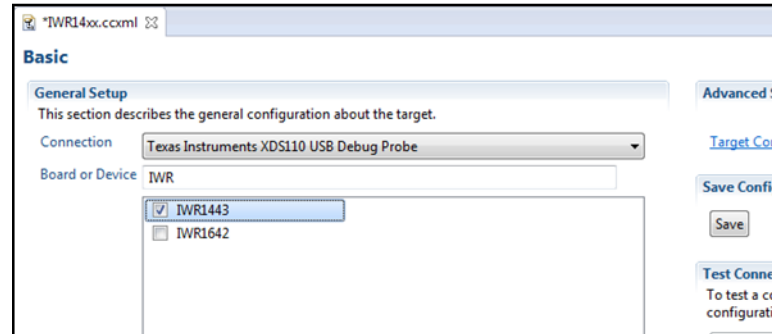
*IWR14xx.ccxml

Basic

General Setup

This section describes the general configuration about the target.

Connection Texas Instruments XDS110 USB Debug Probe

Board or Device IWR

IWR1443

IWR1642

Advanced S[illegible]

Target Co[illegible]

Save Confi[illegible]

Save

Test Conne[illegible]

To test a c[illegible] configurati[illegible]